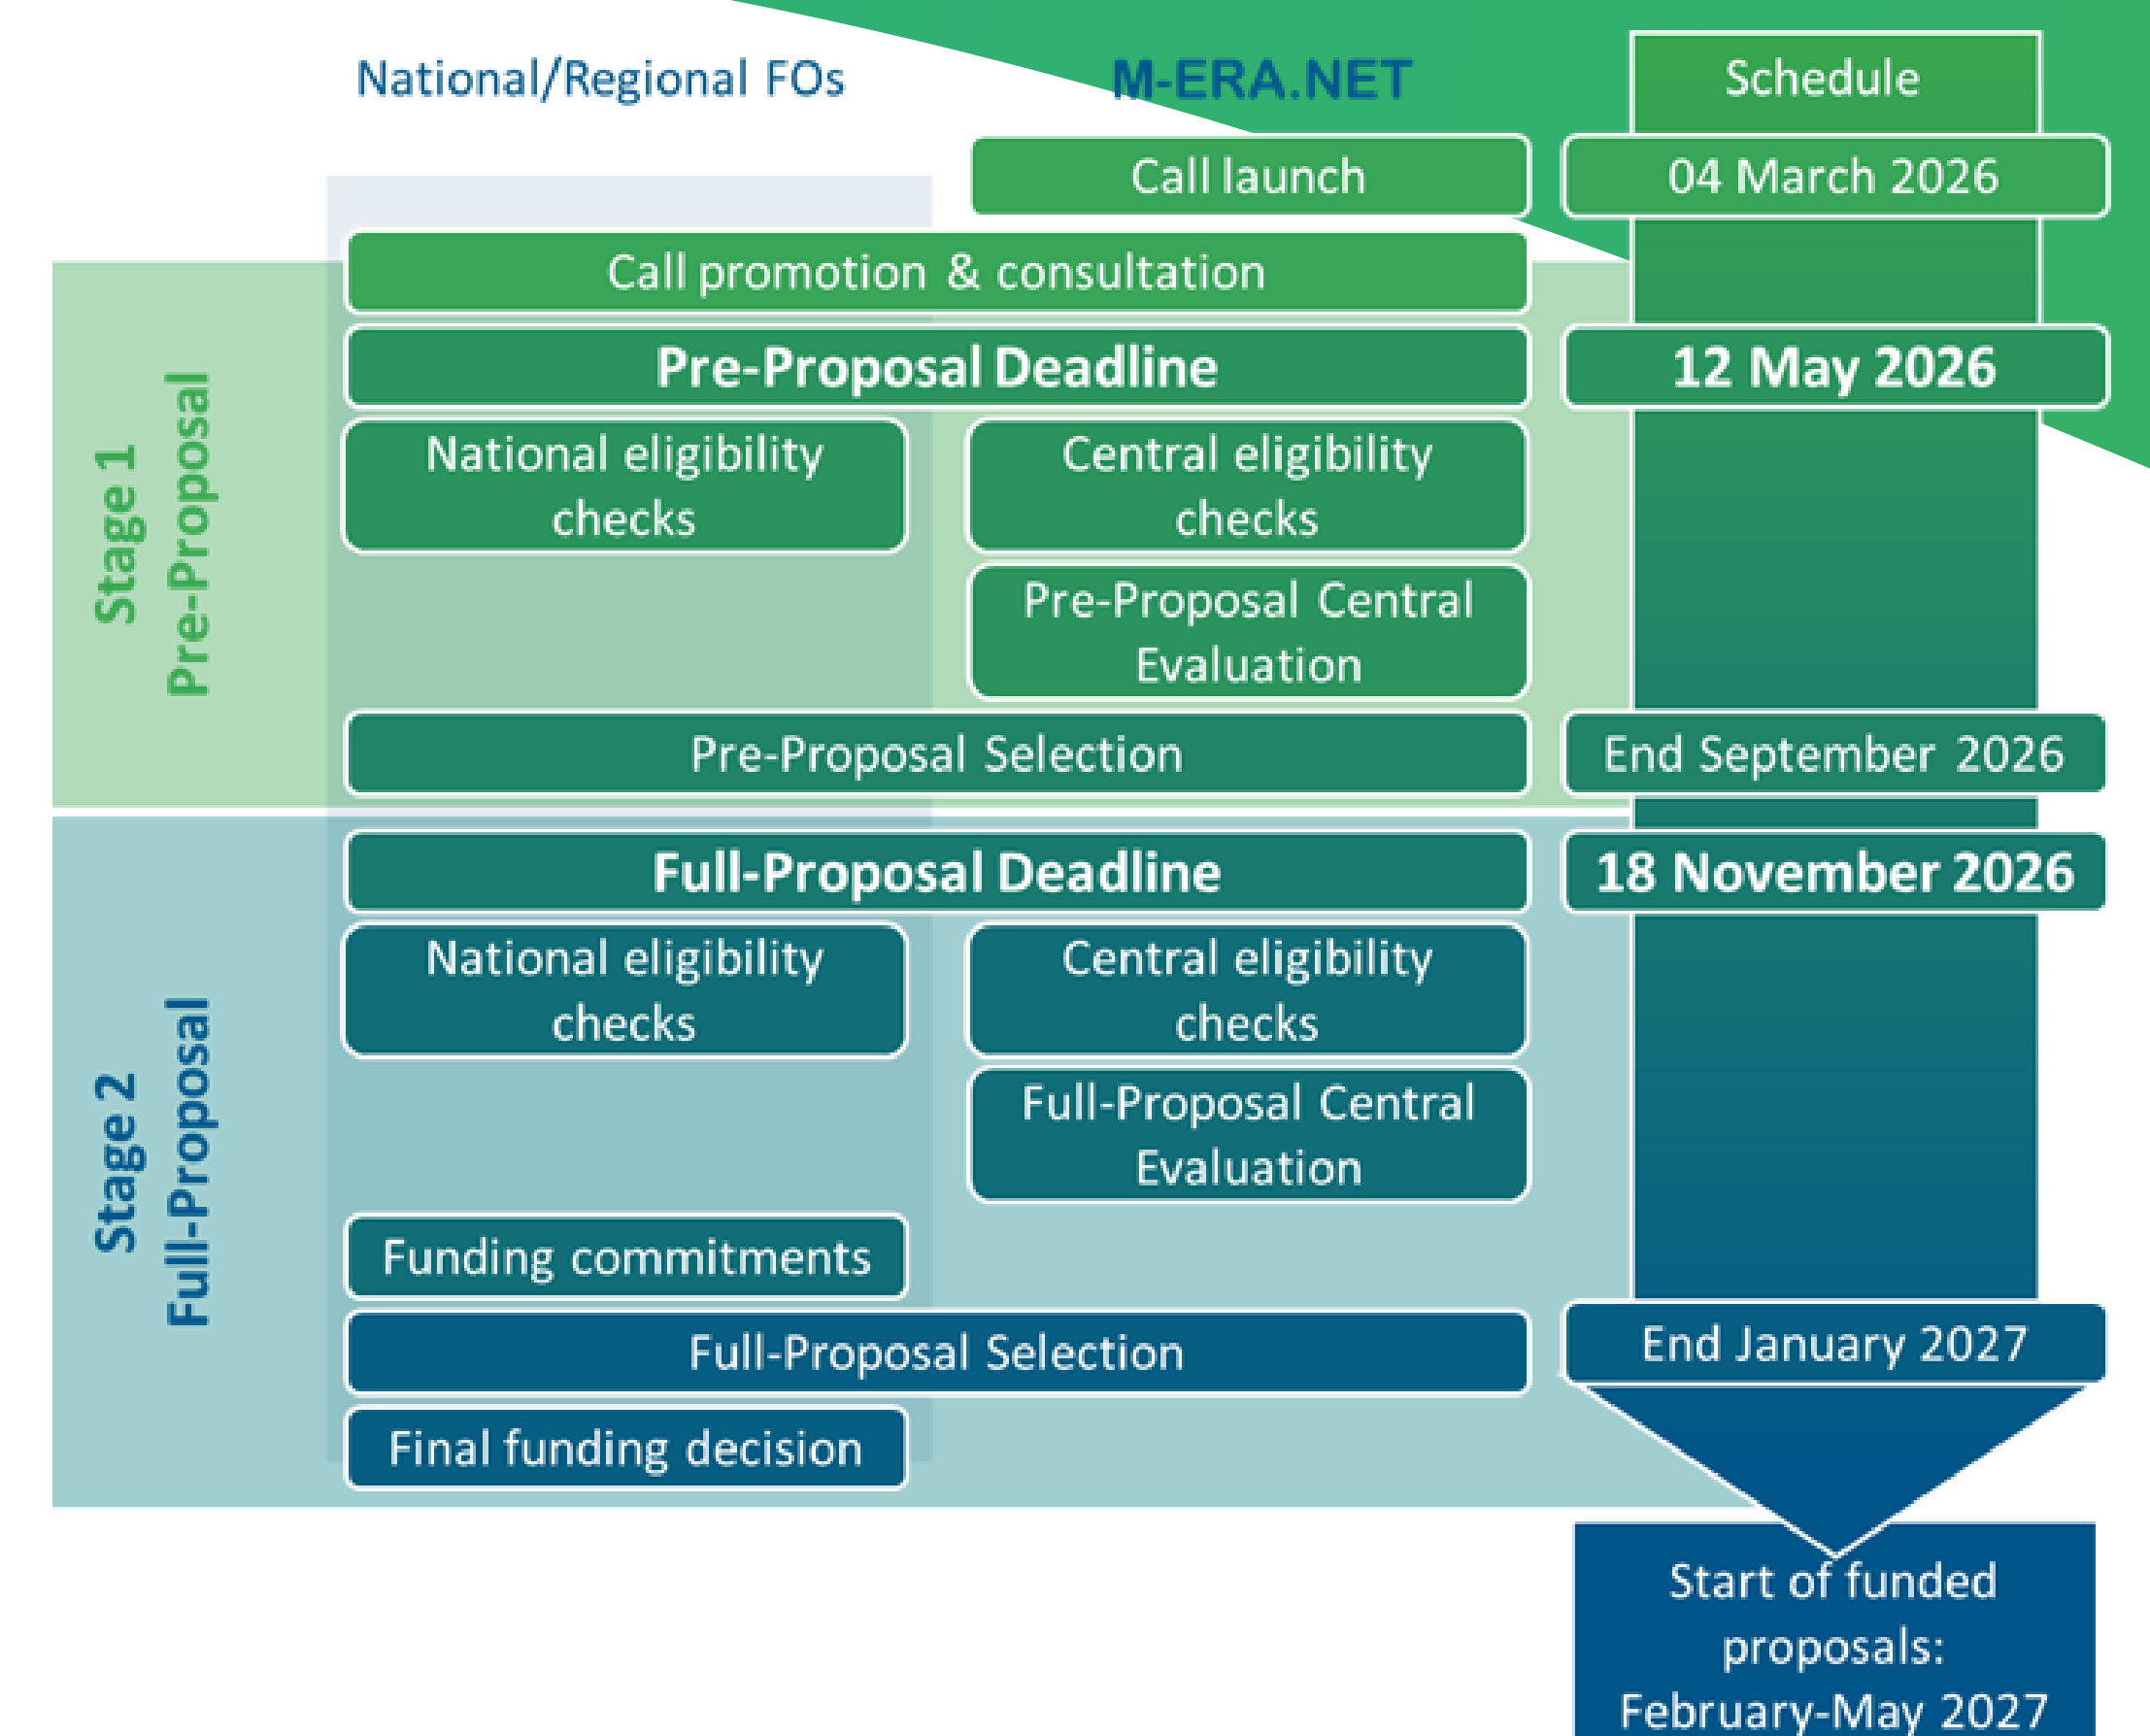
National/Regional FOs

M-ERA.NET

Schedule

Call launch

04 March 2026

Stage 1
Pre-Proposal

Call promotion & consultation

Pre-Proposal Deadline

12 May 2026

National eligibility checks

Central eligibility checks

Pre-Proposal Central Evaluation

Pre-Proposal Selection

End September 2026

Stage 2
Full-Proposal

Full-Proposal Deadline

18 November 2026

National eligibility checks

Central eligibility checks

Full-Proposal Central Evaluation

Funding commitments

Full-Proposal Selection

End January 2027

Final funding decision

Start of funded proposals: February-May 2027